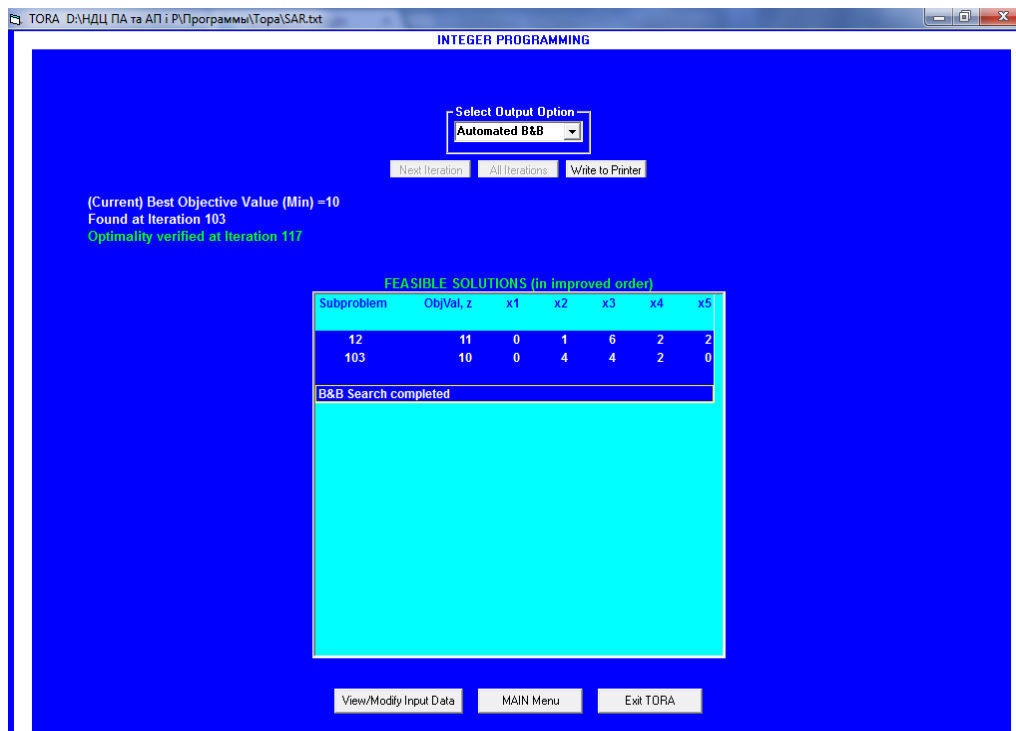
TORA D:\НДЦ ПА та АП і Р\Программы\Тора\SAR.txt

INTEGER PROGRAMMING

Select Output Option
Automated B&B

Next Iteration All Iterations Write to Printer

(Current) Best Objective Value (Min) =10
Found at Iteration 103
Optimality verified at Iteration 117

FEASIBLE SOLUTIONS (in improved order)

| Subproblem | ObjVal, z | x1 | x2 | x3 | x4 | x5 |
|---|---|---|---|---|---|---|
| 12 | 11 | 0 | 1 | 6 | 2 | 2 |
| 103 | 10 | 0 | 4 | 4 | 2 | 0 |

B&B Search completed

View/Modify Input Data MAIN Menu Exit TORA